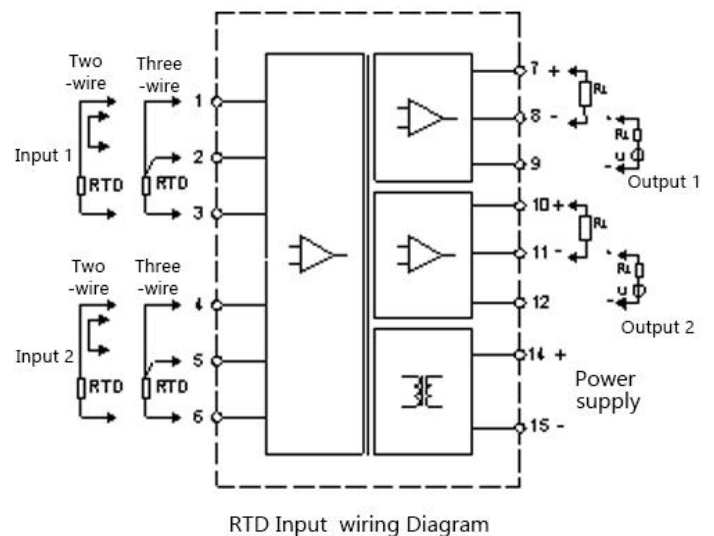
Two -wire

Three -wire

Input 1

RTD

RTD

1

2

3

Two -wire

Three -wire

Input 2

RTD

RTD

4

5

6

7 +

8 -

9

10 +

11 -

12

14 +

15 -

RL

RL

U

Output 1

RL

RL

U

Output 2

Power supply

RTD Input wiring Diagram